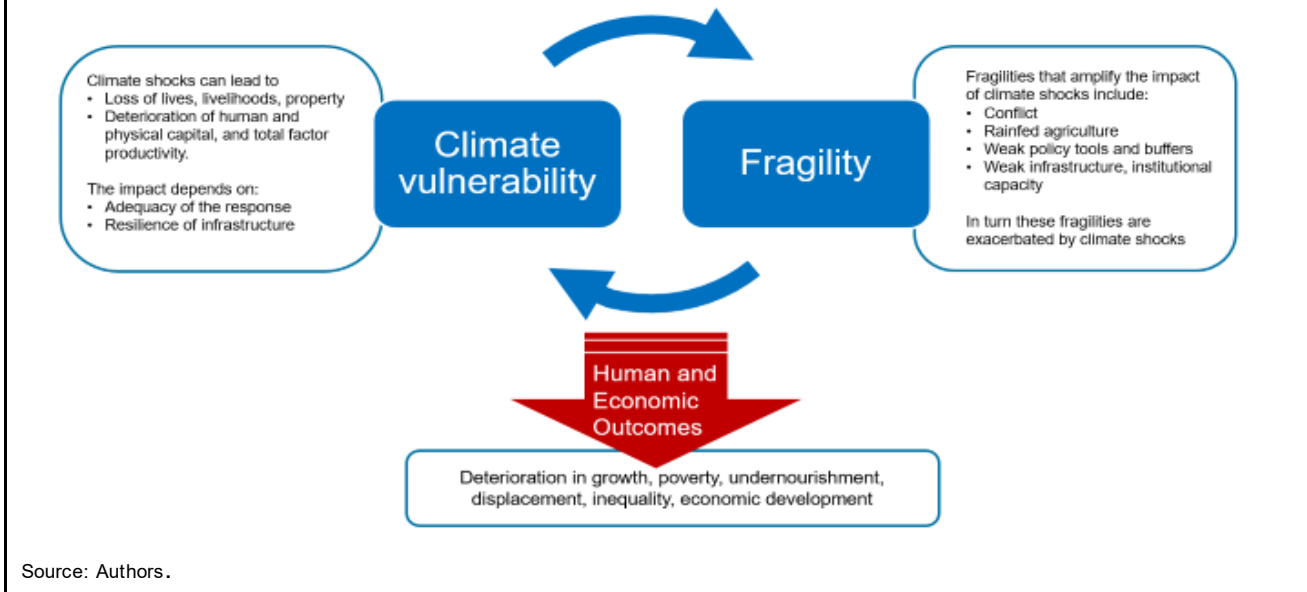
Climate shocks can lead to
• Loss of lives, livelihoods, property
• Deterioration of human and physical capital, and total factor productivity.

The impact depends on:
• Adequacy of the response
• Resilience of infrastructure

Climate vulnerability

Fragility

Fragilities that amplify the impact of climate shocks include:
• Conflict
• Rainfed agriculture
• Weak policy tools and buffers
• Weak infrastructure, institutional capacity

In turn these fragilities are exacerbated by climate shocks

Human and Economic Outcomes

Deterioration in growth, poverty, undernourishment, displacement, inequality, economic development

Source: Authors.